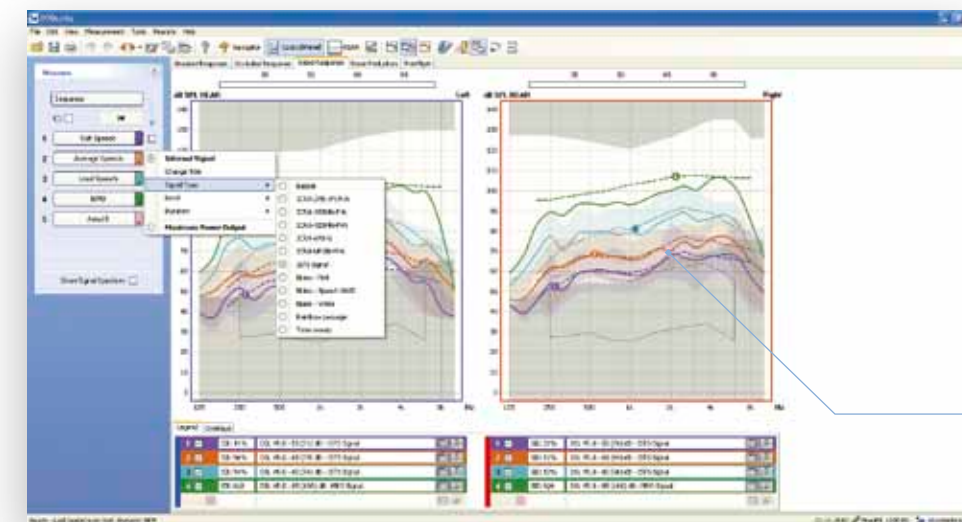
File Edit View Measurement Tools Results Help

Measures

Sequence

1 Soft Speech

2 Average Speech

3 Loud Speech

4 MPO

5 Aided 5

Show Signal Spectrum

Informed Signal
Change Title
Signal Type
Level
Duration
Maximum Power Output

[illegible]
ISTS Signal
Noise - Pink
Noise - Speech Shaped
Noise - White
Rainbow passage
Tone sweep

dB SPL REAR
Left

dB SPL REAR
Right

125 250 500 1k 2k 4k 8k Hz

Legend

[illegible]